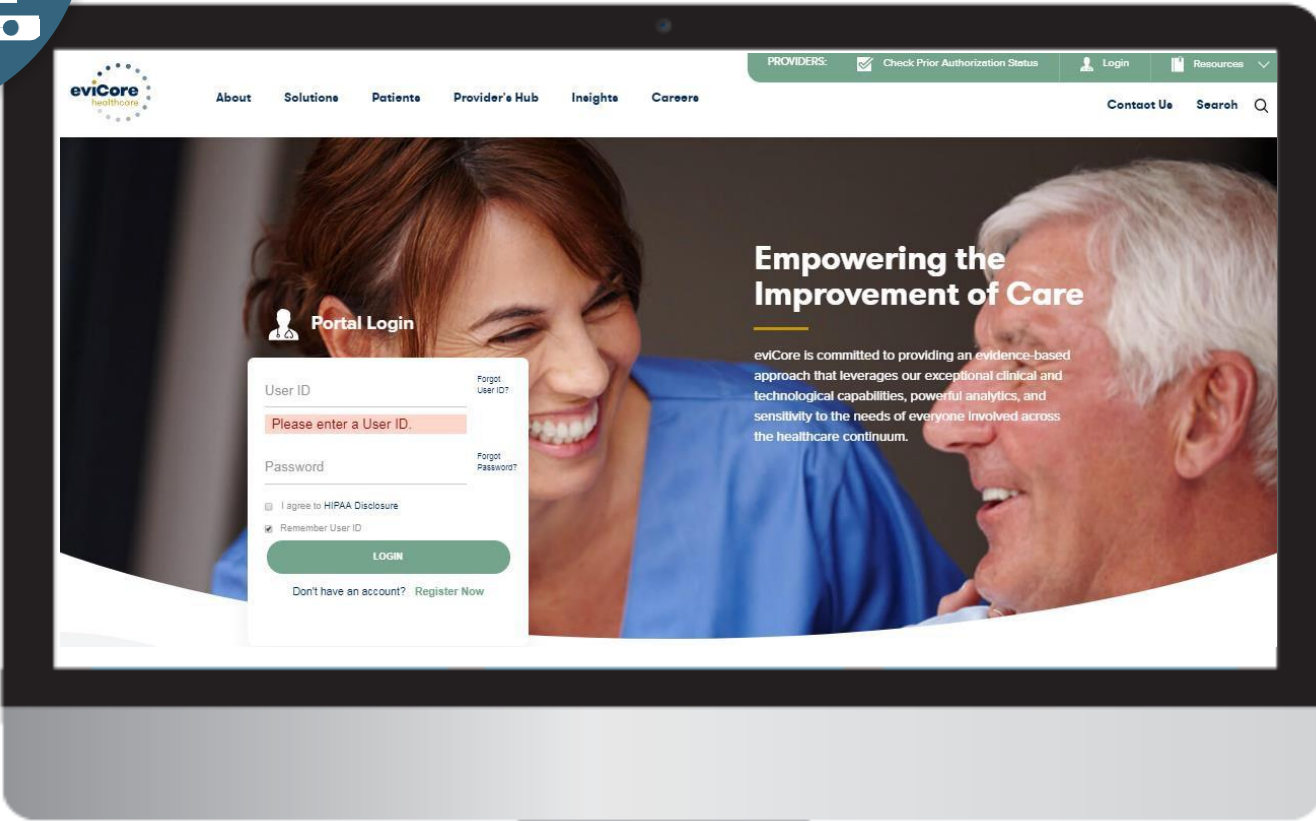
PROVIDERS: Check Prior Authorization Status Login Resources

eviCore healthcare

About Solutions Patients Provider's Hub Insights Careers

Contact Us Search

Empowering the Improvement of Care

eviCore is committed to providing an evidence-based approach that leverages our exceptional clinical and technological capabilities, powerful analytics, and sensitivity to the needs of everyone involved across the healthcare continuum.

Portal Login

User ID

Forgot User ID?

Please enter a User ID.

Password

Forgot Password?

I agree to HIPAA Disclosure

Remember User ID

LOGIN

Don't have an account? Register Now